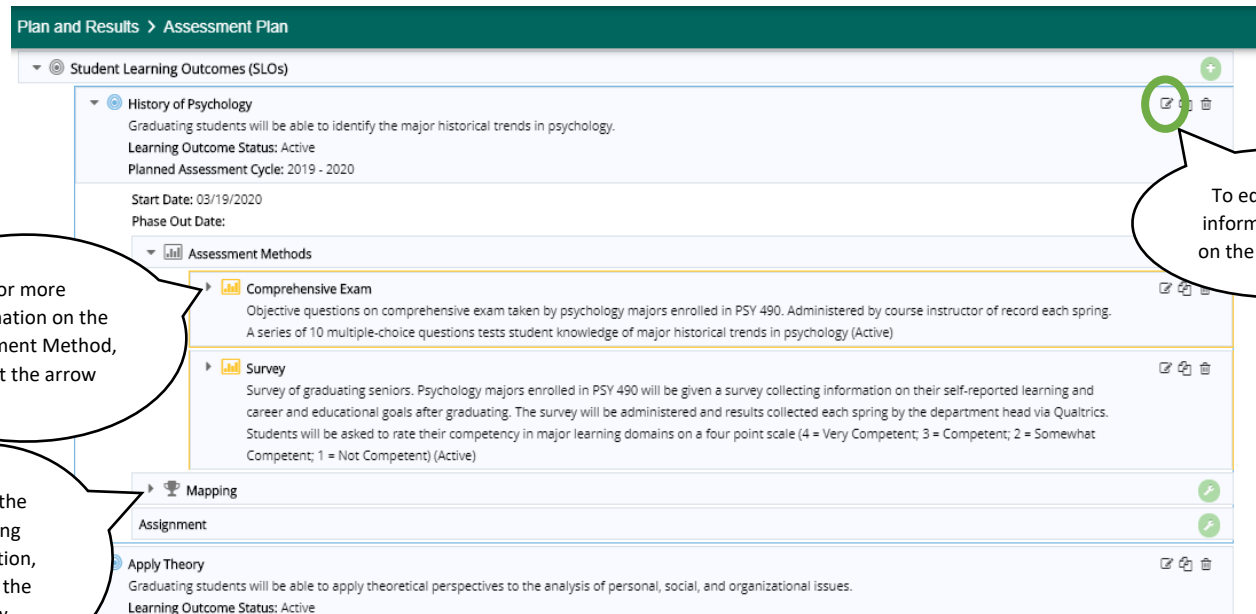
Plan and Results > Assessment Plan

Student Learning Outcomes (SLOs)

History of Psychology
Graduating students will be able to identify the major historical trends in psychology.
Learning Outcome Status: Active
Planned Assessment Cycle: 2019 - 2020

Start Date: 03/19/2020
Phase Out Date:

Assessment Methods

Comprehensive Exam
Objective questions on comprehensive exam taken by psychology majors enrolled in PSY 490. Administered by course instructor of record each spring. A series of 10 multiple-choice questions tests student knowledge of major historical trends in psychology (Active)

Survey
Survey of graduating seniors. Psychology majors enrolled in PSY 490 will be given a survey collecting information on their self-reported learning and career and educational goals after graduating. The survey will be administered and results collected each spring by the department head via Qualtrics. Students will be asked to rate their competency in major learning domains on a four point scale (4 = Very Competent; 3 = Competent; 2 = Somewhat Competent; 1 = Not Competent) (Active)

Mapping

Assignment

Apply Theory
Graduating students will be able to apply theoretical perspectives to the analysis of personal, social, and organizational issues.
Learning Outcome Status: Active

To ed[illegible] inform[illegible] on the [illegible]

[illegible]or more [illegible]ation on the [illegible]ment Method, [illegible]t the arrow

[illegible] the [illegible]ng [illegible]tion, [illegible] the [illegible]